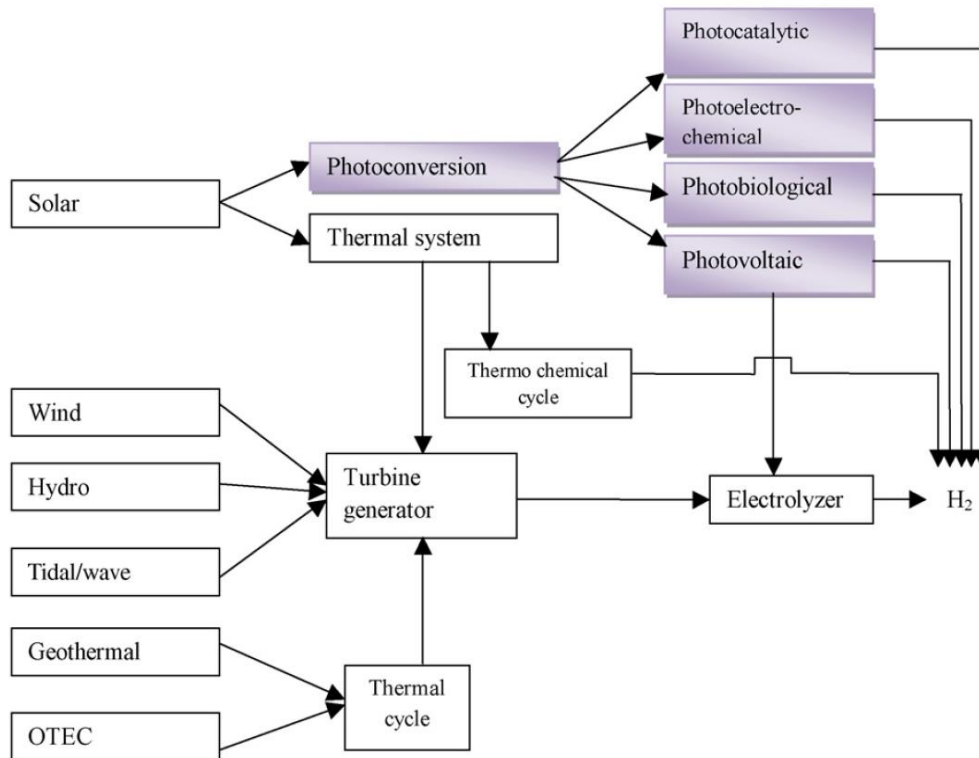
Photocatalytic

Photoelectrochemical

Solar

Photoconversion

Photobiological

Thermal system

Photovoltaic

Thermo chemical cycle

Wind

Hydro

Turbine generator

Electrolyzer

$H_2$

Tidal/wave

Geothermal

Thermal cycle

OTEC